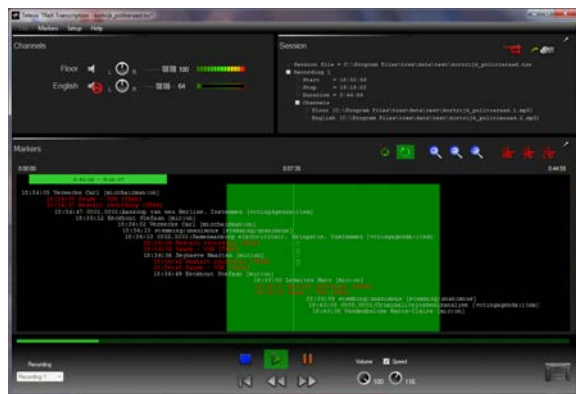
Teletrac TRaX Transcription - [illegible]

Markers Setup Help

Channels

Floor L R 100

English L R 64

Session

Session file = C:\Program Files\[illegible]\data\test\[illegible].trx
Recording 1
Start = 15:33:54
Stop = 15:38:33
Duration = 0:44:59
Channels
Floor (C:\Program Files\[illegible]\data\test\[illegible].mp3)
English (C:\Program Files\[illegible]\data\test\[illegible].mp3)

Markers

0:00:00

0:07:26

0:44:59

15:34:05 Verwecke Carl [microphone]
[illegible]
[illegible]
15:34:47 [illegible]
15:35:12 Rechbout Stefaan [micron]
15:36:01 Verwecke Carl [microphone]
15:36:11 stemming:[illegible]
15:36:13 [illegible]
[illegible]
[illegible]
15:36:58 Beyneere Maarten [micron]
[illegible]
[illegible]
15:38:49 Rechbout Stefaan [micron]
15:38:50 Lebalite Mark [micron]
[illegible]
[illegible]
15:39:09 stemming:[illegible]
15:40:00 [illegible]
15:40:09 Vandenbulke Marie-Claire [micron]

Recording
Recording 1

Volume Speed
100 116